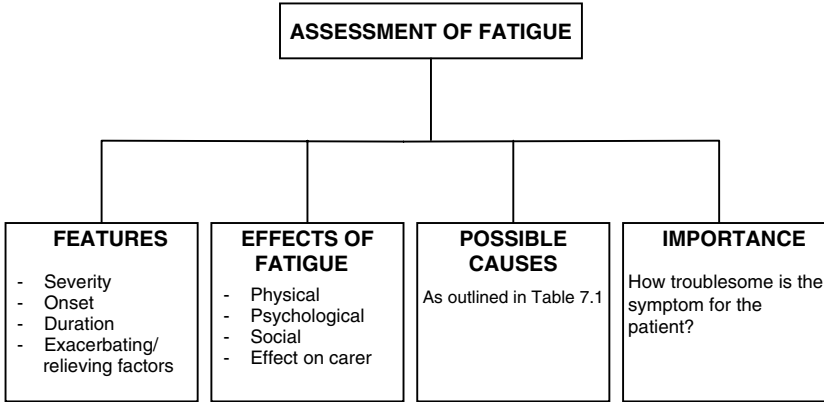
ASSESSMENT OF FATIGUE

FEATURES

- Severity
- Onset
- Duration
- Exacerbating/ relieving factors

EFFECTS OF FATIGUE

- Physical
- Psychological
- Social
- Effect on carer

POSSIBLE CAUSES

As outlined in Table 7.1

IMPORTANCE

How troublesome is the symptom for the patient?